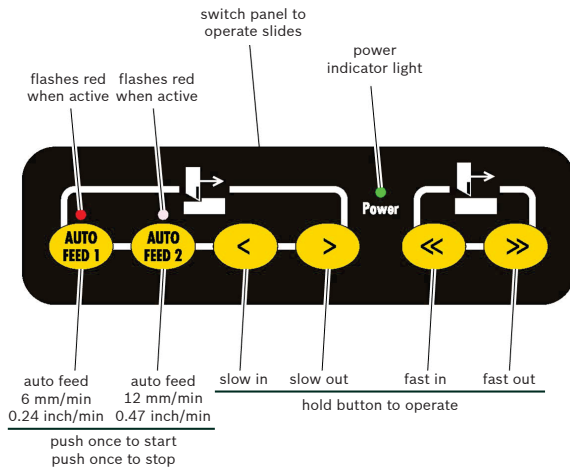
switch panel to operate slides

power indicator light

flashes red when active

flashes red when active

AUTO FEED 1

AUTO FEED 2

<

>

Power

≪

≫

auto feed
6 mm/min
0.24 inch/min

auto feed
12 mm/min
0.47 inch/min

push once to start
push once to stop

slow in

slow out

fast in

fast out

hold button to operate